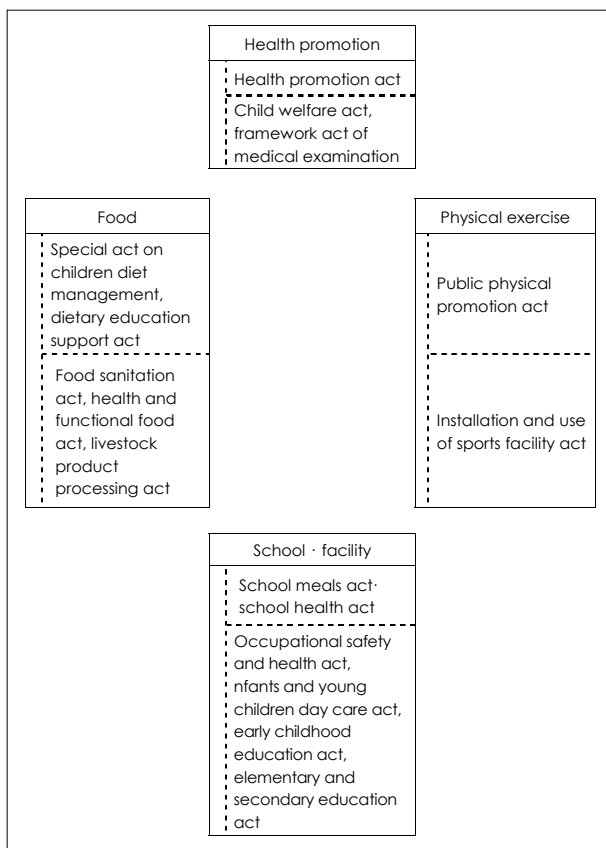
Health promotion

Health promotion act

Child welfare act, framework act of medical examination

Food

Special act on children diet management, dietary education support act

Food sanitation act, health and functional food act, livestock product processing act

Physical exercise

Public physical promotion act

Installation and use of sports facility act

School · facility

School meals act· school health act

Occupational safety and health act, nfants and young children day care act, early childhood education act, elementary and secondary education act